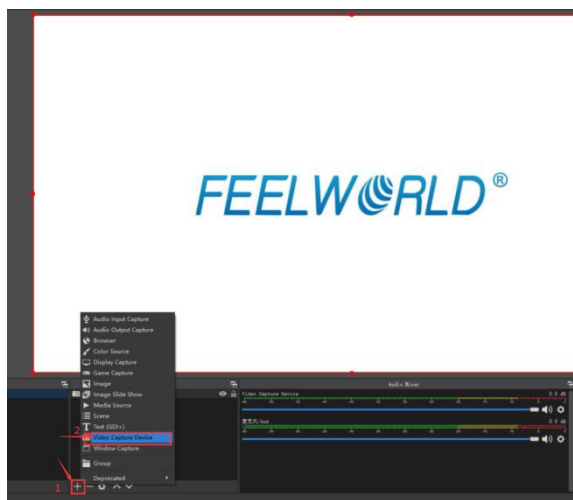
FEELWORLD®

Audio Input Capture
Audio Output Capture
Browser
Color Source
Display Capture
Game Capture
Image
Image Slide Show
Media Source
Scene
Text (GDI+)
Video Capture Device
Window Capture
Group
Deprecated

2
1

Audio Mixer
Video Capture Device
0.0 dB
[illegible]
0.0 dB